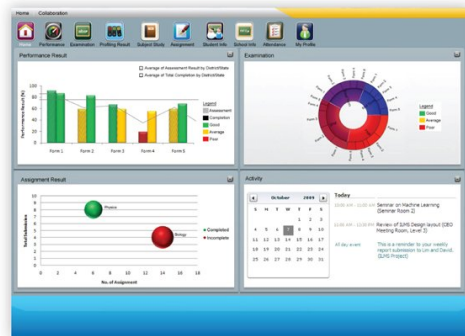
Home Collaboration

Home Performance Examination Profiling Result Subject Study Assignment Student Info School Info Attendance My Profile

Performance Result

Average of Assessment Result by District/State
Average of Total Completion by District/State

Performance Result (%)

100
90
80
70
60
50
40
30
20
10
0

Form 1 Form 2 Form 3 Form 4 Form 5

Legend
Assessment
Completion
Good
Average
Poor

Examination

Legend
Good
Average
Poor

Assignment Result

Total Submission

Physics

Biology

0 2 4 6 8 10 12 14 16 18
No. of Assignment

Completed
Incomplete

Activity

October 2009

S M T W T F S
1 2 3
4 5 6 7 8 9 10
11 12 13 14 15 16 17
18 19 20 21 22 23 24
25 26 27 28 29 30 31

Today

10:00 AM - 11:00 AM Seminar on Machine Learning (Seminar Room 2)

12:00 PM - 1:00 PM Review of SJMS Design layout (CEO Meeting Room, Level 3)

All day event This is a reminder to your weekly report submission to Lin and David. (SJMS Project)